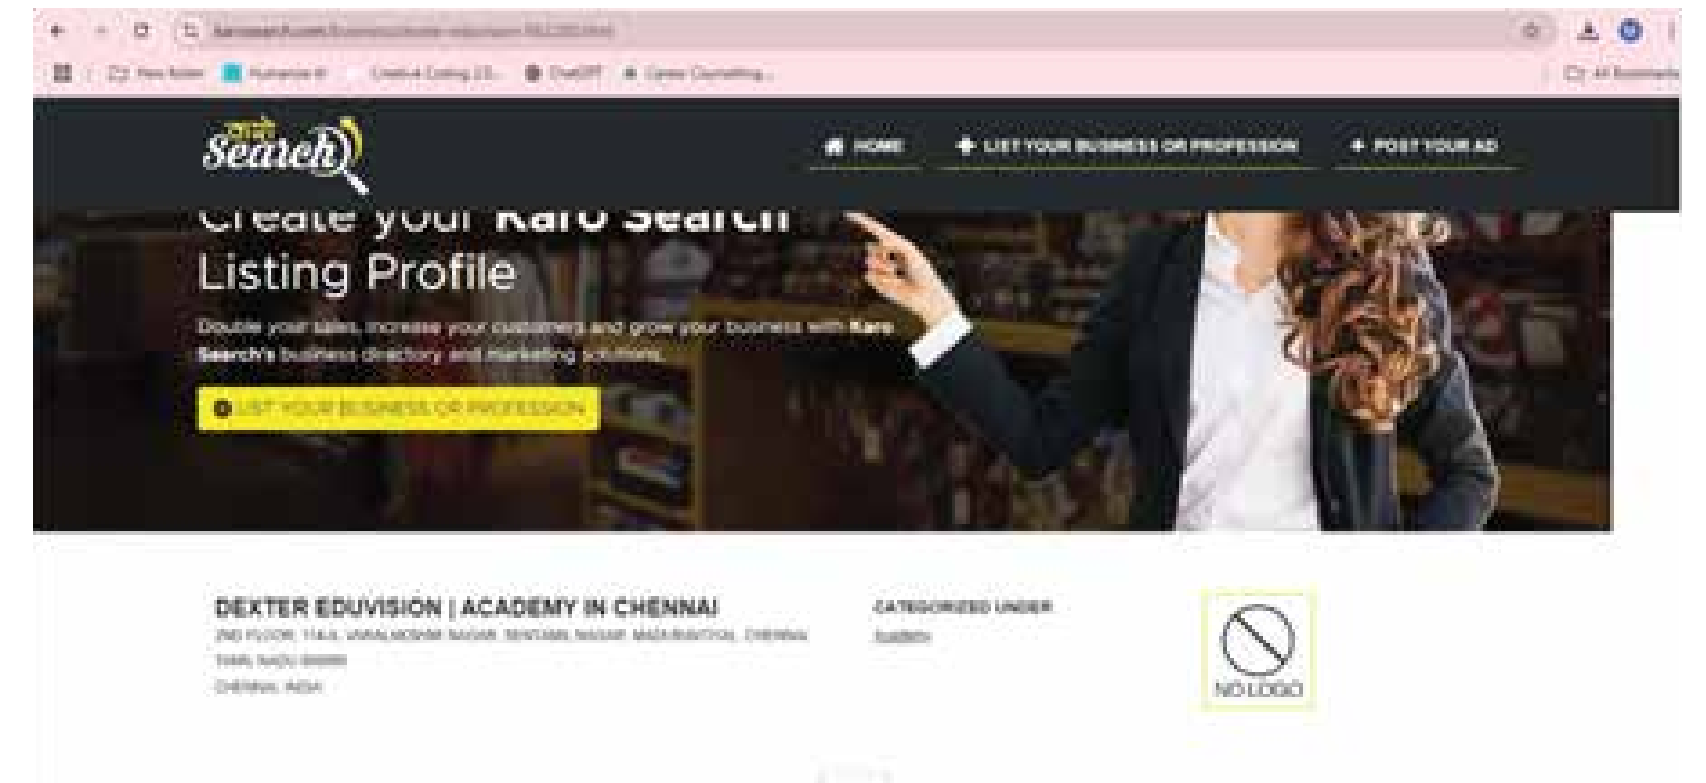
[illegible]

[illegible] Creative Coding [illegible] ChatGPT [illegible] All Bookmarks

करो Search

HOME + LIST YOUR BUSINESS OR PROFESSION + POST YOUR AD

Create your Karo Search Listing Profile

Double your sales, increase your customers and grow your business with Karo Search's business directory and marketing solutions.

LIST YOUR BUSINESS OR PROFESSION

DEXTER EDUVISION | ACADEMY IN CHENNAI
2ND FLOOR, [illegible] NAGAR, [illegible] NAGAR, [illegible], CHENNAI, TAMIL NADU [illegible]
CHENNAI, INDIA

CATEGORIZED UNDER
Academy

NO LOGO